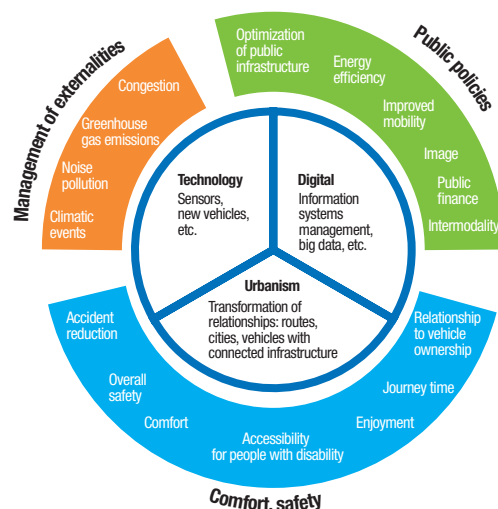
Management of externalities

Congestion

Greenhouse gas emissions

Noise pollution

Climatic events

Public policies

Optimization of public infrastructure

Energy efficiency

Improved mobility

Image

Public finance

Intermodality

Technology
Sensors, new vehicles, etc.

Digital
Information systems management, big data, etc.

Urbanism
Transformation of relationships: routes, cities, vehicles with connected infrastructure

Accident reduction

Overall safety

Comfort

Accessibility for people with disability

Enjoyment

Journey time

Relationship to vehicle ownership

Comfort, safety